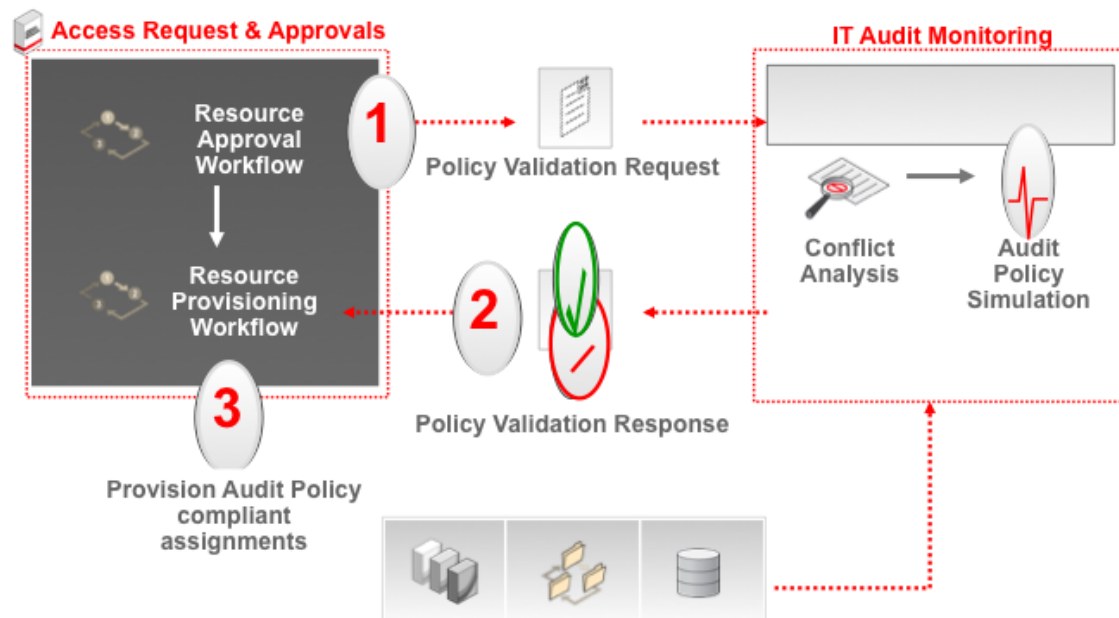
Access Request & Approvals

Resource Approval Workflow

Resource Provisioning Workflow

1

Policy Validation Request

IT Audit Monitoring

Conflict Analysis

Audit Policy Simulation

2

Policy Validation Response

3

Provision Audit Policy compliant assignments